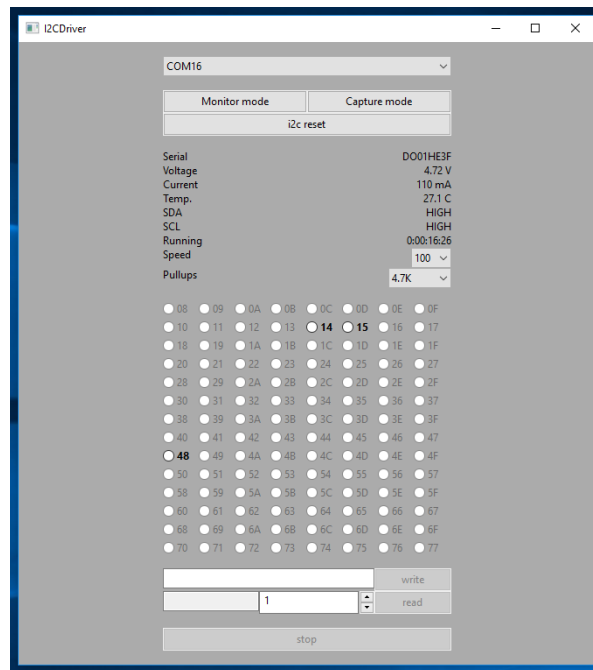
I2CDriver

COM16

Monitor mode | Capture mode
i2c reset

| | |
|---|---|
| Serial | DO01HE3F |
| Voltage | 4.72 V |
| Current | 110 mA |
| Temp. | 27.1 C |
| SDA | HIGH |
| SCL | HIGH |
| Running | 0:00:16:26 |
| Speed | 100 |
| Pullups | 4.7K |

08 09 0A 0B 0C 0D 0E 0F
10 11 12 13 14 15 16 17
18 19 1A 1B 1C 1D 1E 1F
20 21 22 23 24 25 26 27
28 29 2A 2B 2C 2D 2E 2F
30 31 32 33 34 35 36 37
38 39 3A 3B 3C 3D 3E 3F
40 41 42 43 44 45 46 47
48 49 4A 4B 4C 4D 4E 4F
50 51 52 53 54 55 56 57
58 59 5A 5B 5C 5D 5E 5F
60 61 62 63 64 65 66 67
68 69 6A 6B 6C 6D 6E 6F
70 71 72 73 74 75 76 77

write
1 read

stop